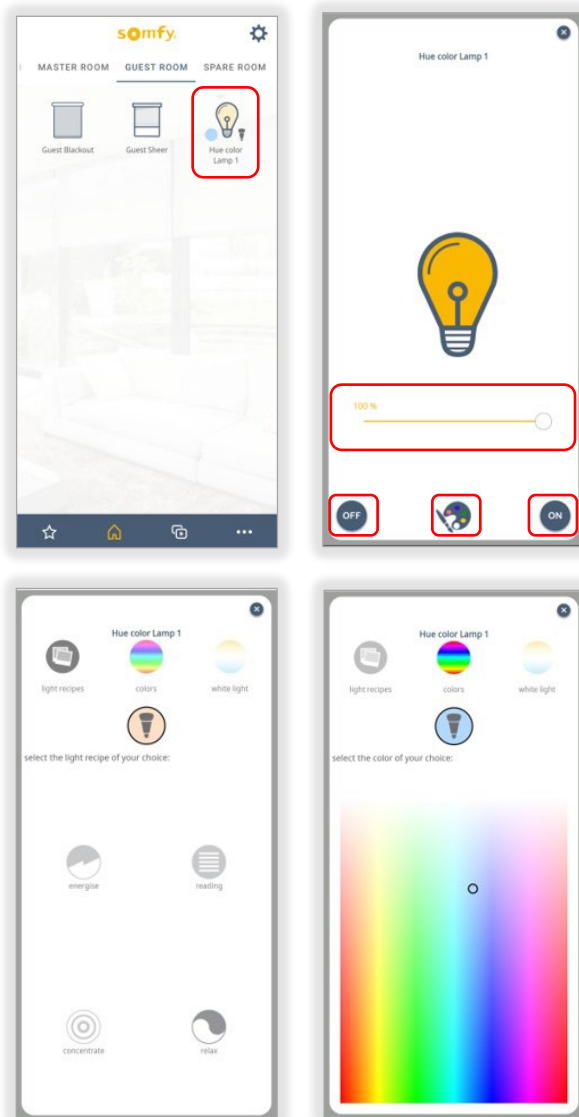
somfy.

MASTER ROOM GUEST ROOM SPARE ROOM

Guest Blackout

Guest Sheer

Hue color Lamp 1

Hue color Lamp 1

100 %

OFF

ON

Hue color Lamp 1

light recipes

colors

white light

select the light recipe of your choice:

energise

reading

concentrate

relax

Hue color Lamp 1

light recipes

colors

white light

select the color of your choice: